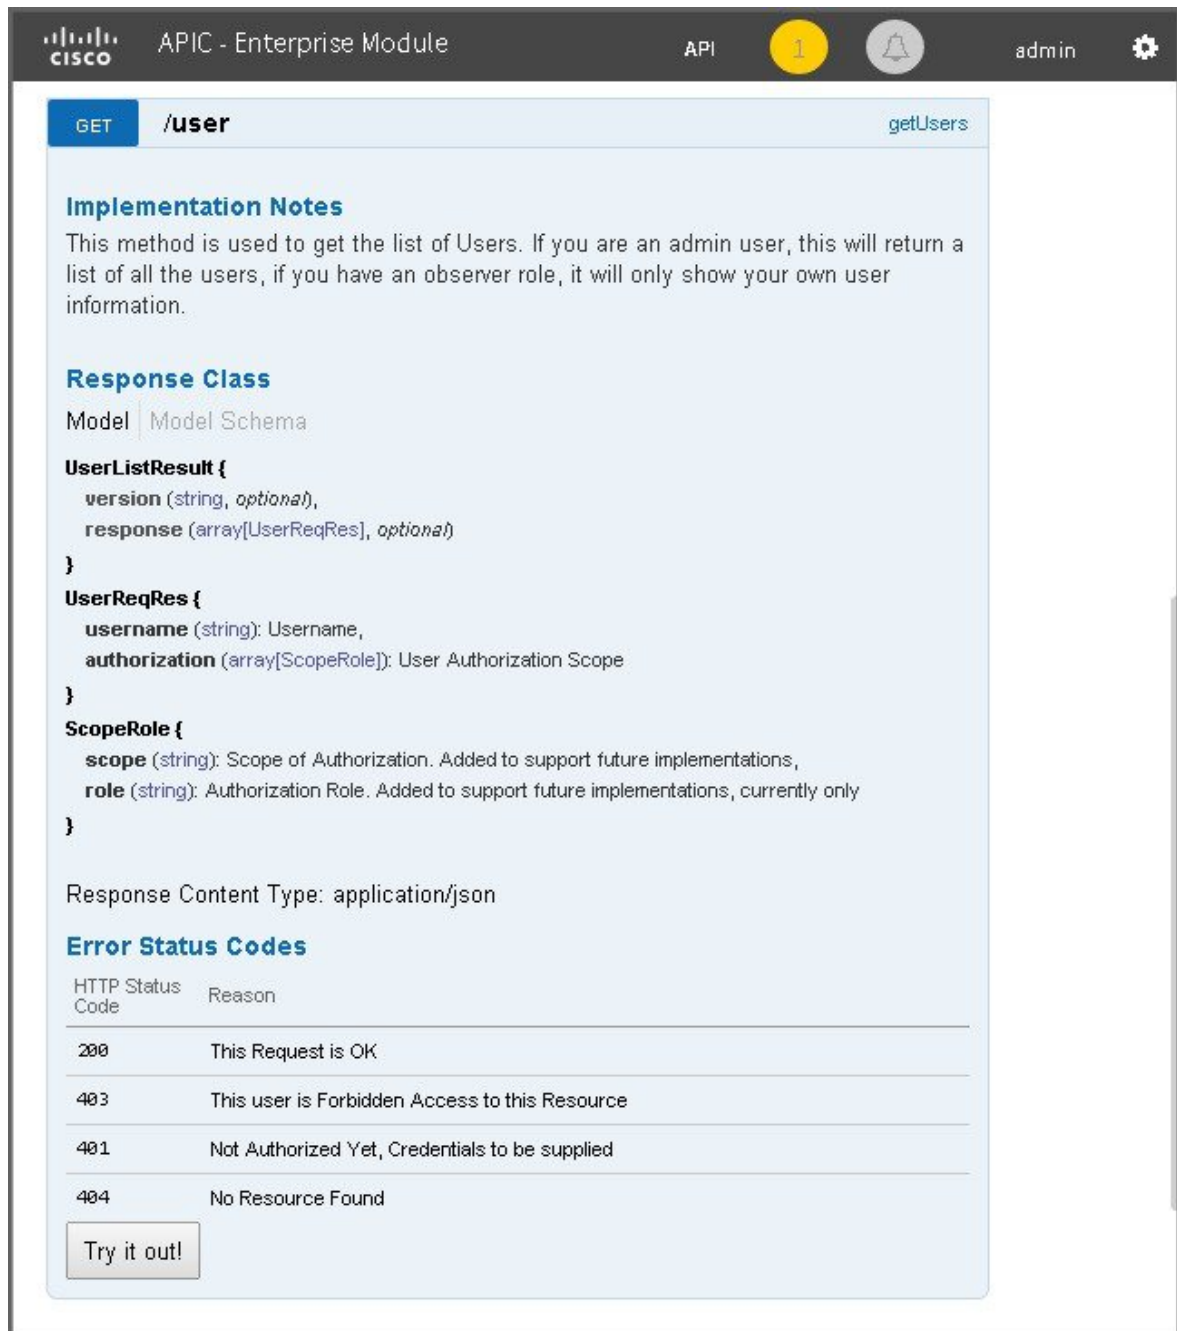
cisco APIC - Enterprise Module API 1 admin

GET /user getUsers

Implementation Notes

This method is used to get the list of Users. If you are an admin user, this will return a list of all the users, if you have an observer role, it will only show your own user information.

Response Class

Model | Model Schema

UserListResult {
version (string, optional),
response (array[UserReqRes], optional)
}
UserReqRes {
username (string): Username,
authorization (array[ScopeRole]): User Authorization Scope
}
ScopeRole {
scope (string): Scope of Authorization. Added to support future implementations,
role (string): Authorization Role. Added to support future implementations, currently only
}

Response Content Type: application/json

Error Status Codes

| HTTP Status Code | Reason |
|---|---|
| 200 | This Request is OK |
| 403 | This user is Forbidden Access to this Resource |
| 401 | Not Authorized Yet, Credentials to be supplied |
| 404 | No Resource Found |

Try it out!